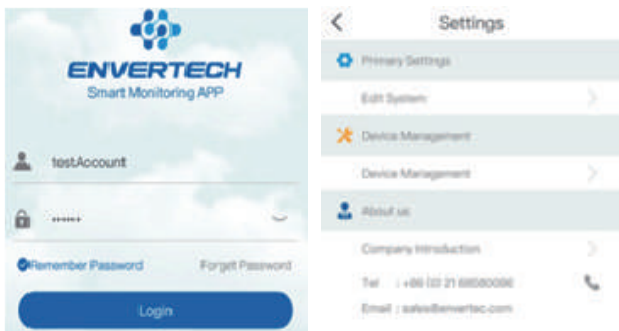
ENVERTECH
Smart Monitoring APP

testAccount

······

Remember Password

Forget Password

Login

<

Settings

Primary Settings

Edit System

Device Management

Device Management

About us

Company Introduction

Tel : +86 (0) 21 68580096

Email : sales@envertec.com